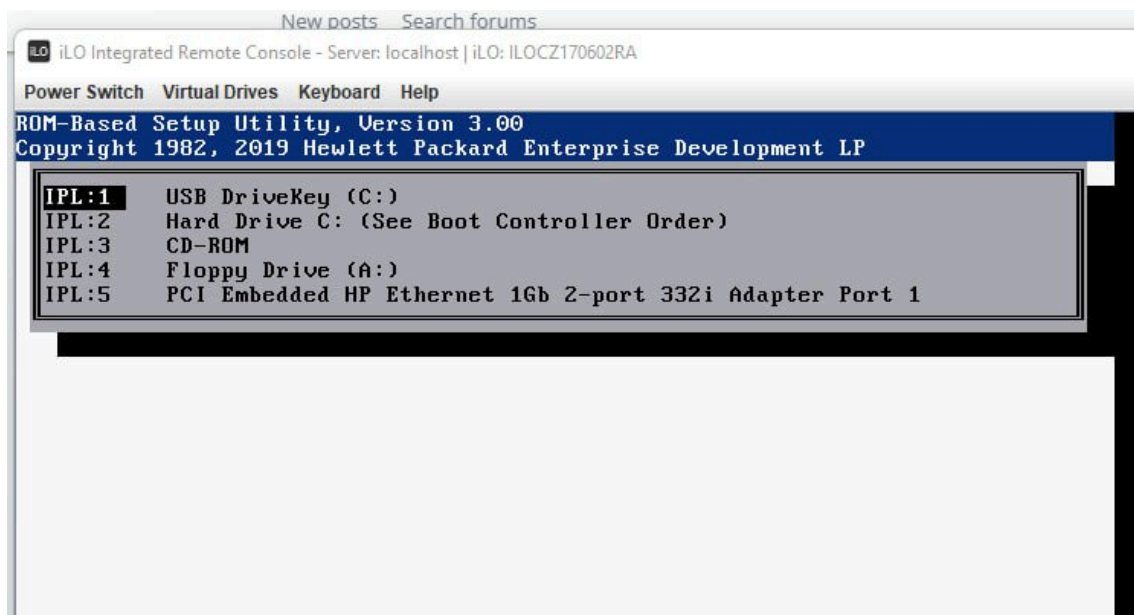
New posts Search forums

iLO iLO Integrated Remote Console - Server: localhost | iLO: ILOCZ170602RA

Power Switch Virtual Drives Keyboard Help

ROM-Based Setup Utility, Version 3.00
Copyright 1982, 2019 Hewlett Packard Enterprise Development LP

IPL:1 USB DriveKey (C:)
IPL:2 Hard Drive C: (See Boot Controller Order)
IPL:3 CD-ROM
IPL:4 Floppy Drive (A:)
IPL:5 PCI Embedded HP Ethernet 1Gb 2-port 332i Adapter Port 1